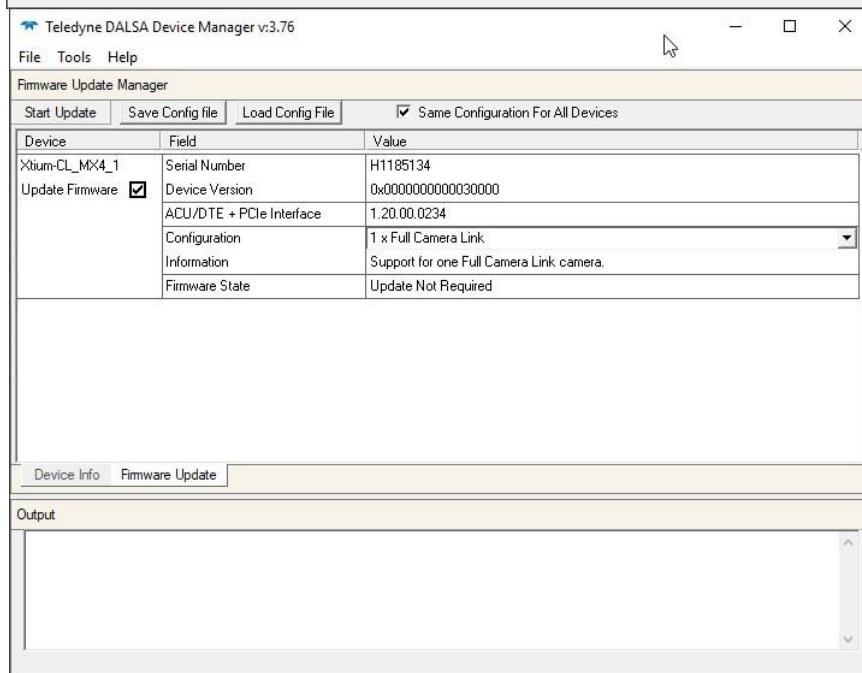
Teledyne DALSA Device Manager v:3.76

File Tools Help

Firmware Update Manager

Start Update | Save Config file | Load Config File | Same Configuration For All Devices

| Device | Field | Value |
|---|---|---|
| Xtium-CL_MX4_1 | Serial Number | H1185134 |
| Update Firmware | Device Version | 0x0000000000030000 |
| | ACU/DTE + PCIe Interface | 1.20.00.0234 |
| | Configuration | 1 x Full Camera Link |
| | Information | Support for one Full Camera Link camera. |
| | Firmware State | Update Not Required |

Device Info | Firmware Update

Output